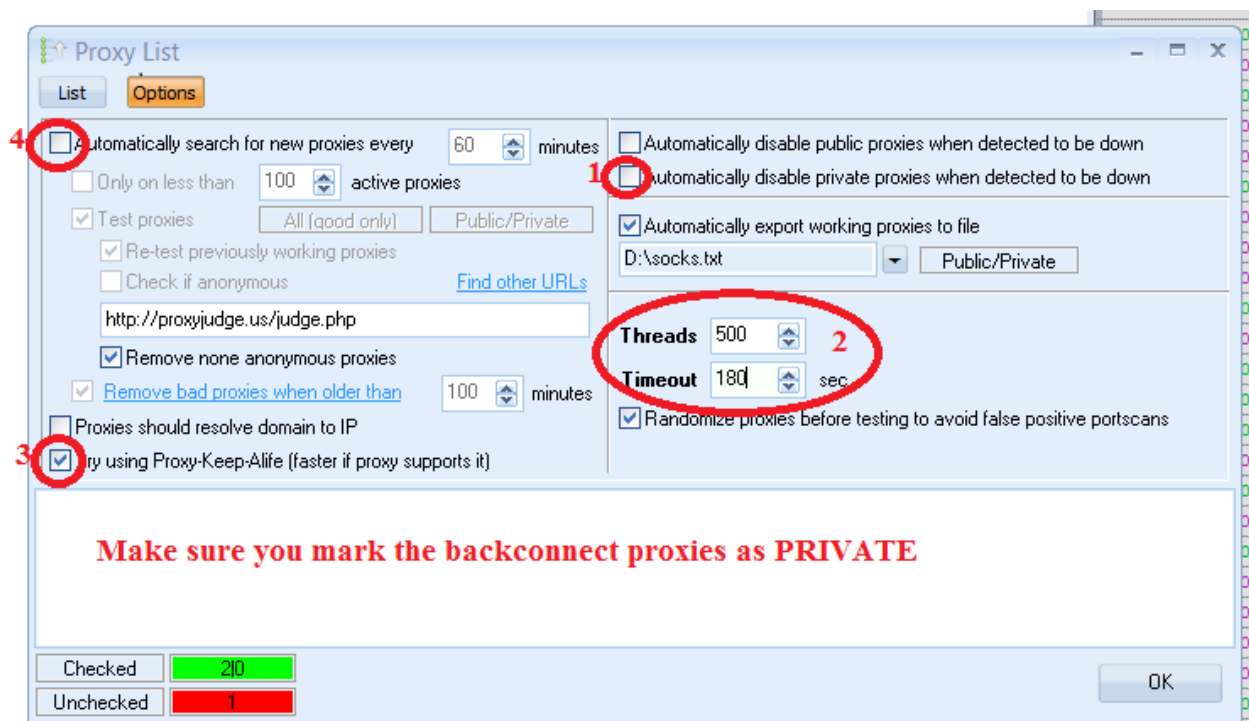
Proxy List

List Options

4 Automatically search for new proxies every 60 minutes

Only on less than 100 active proxies

Test proxies All (good only) Public/Private

Re-test previously working proxies

Check if anonymous Find other URLs

http://proxyjudge.us/judge.php

Remove none anonymous proxies

Remove bad proxies when older than 100 minutes

Proxies should resolve domain to IP

3 Try using Proxy-Keep-Alife (faster if proxy supports it)

Automatically disable public proxies when detected to be down

1 Automatically disable private proxies when detected to be down

Automatically export working proxies to file

D:\socks.txt Public/Private

Threads 500 2

Timeout 180 sec

Randomize proxies before testing to avoid false positive portscans

Make sure you mark the backconnect proxies as PRIVATE

Checked 2|0

Unchecked 1

OK